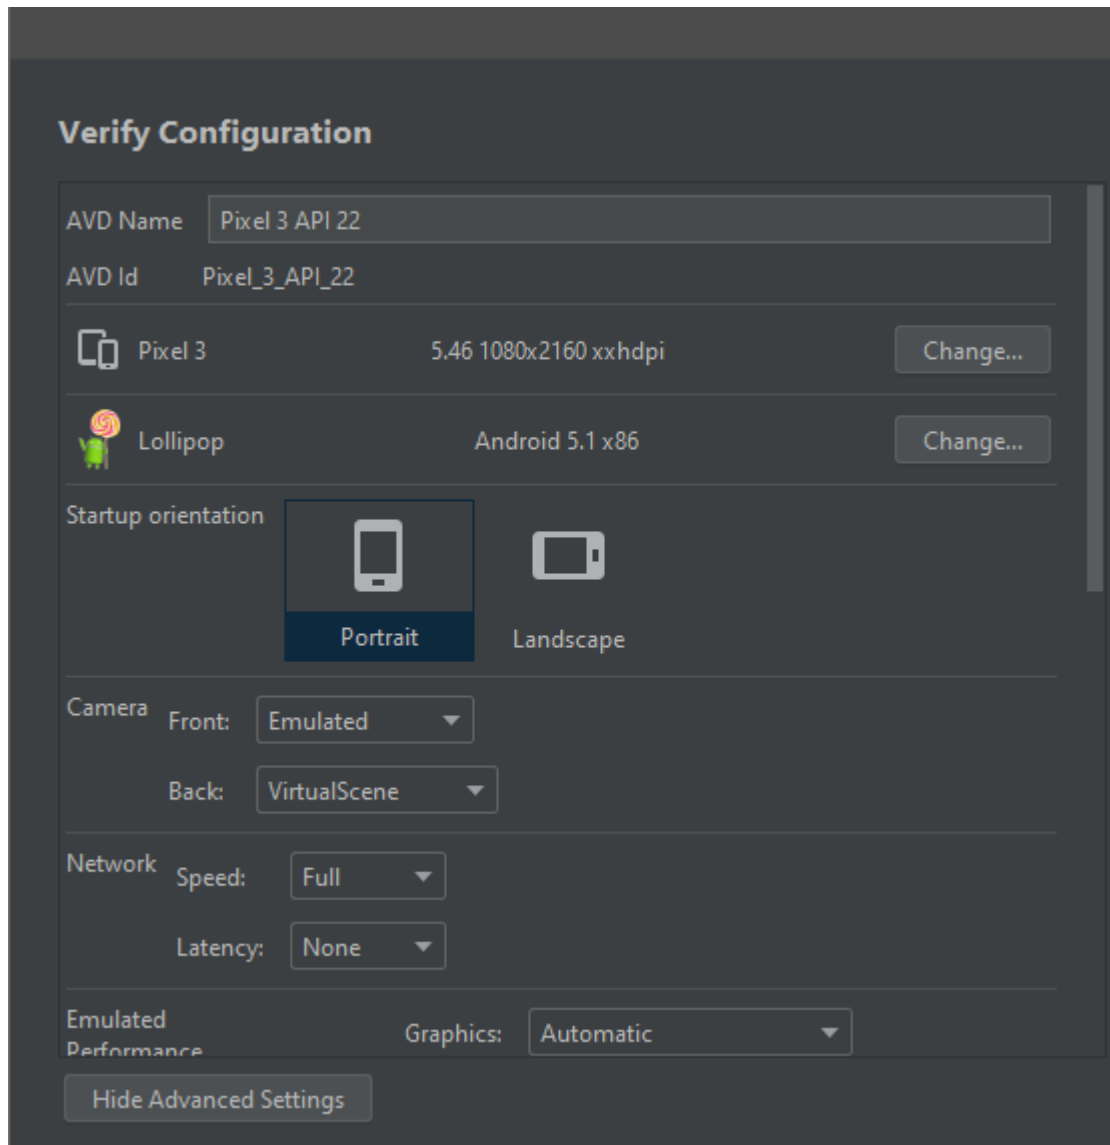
Verify Configuration

AVD Name Pixel 3 API 22

AVD Id Pixel_3_API_22

Pixel 3 5.46 1080x2160 xxhdpi Change...

Lollipop Android 5.1 x86 Change...

Startup orientation

Portrait

Landscape

Camera Front: Emulated

Back: VirtualScene

Network Speed: Full

Latency: None

Emulated Performance Graphics: Automatic

Hide Advanced Settings